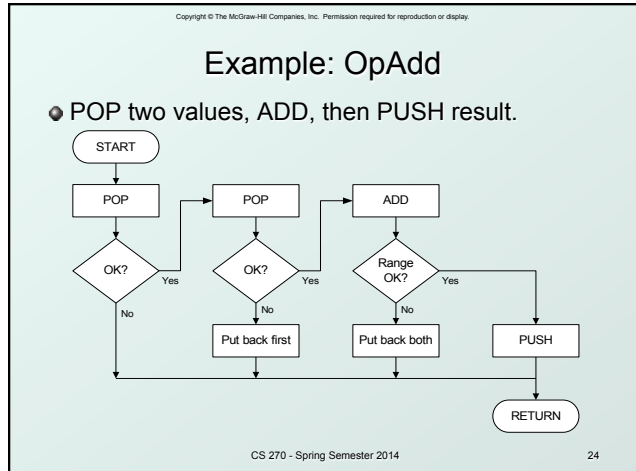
Copyright © The McGraw-Hill Companies, Inc. Permission required for reproduction or display.

Example: OpAdd

POP two values, ADD, then PUSH result.

START

POP

OK?

Yes

No

POP

OK?

Yes

No

Put back first

ADD

Range OK?

Yes

No

Put back both

PUSH

RETURN

CS 270 - Spring Semester 2014

24